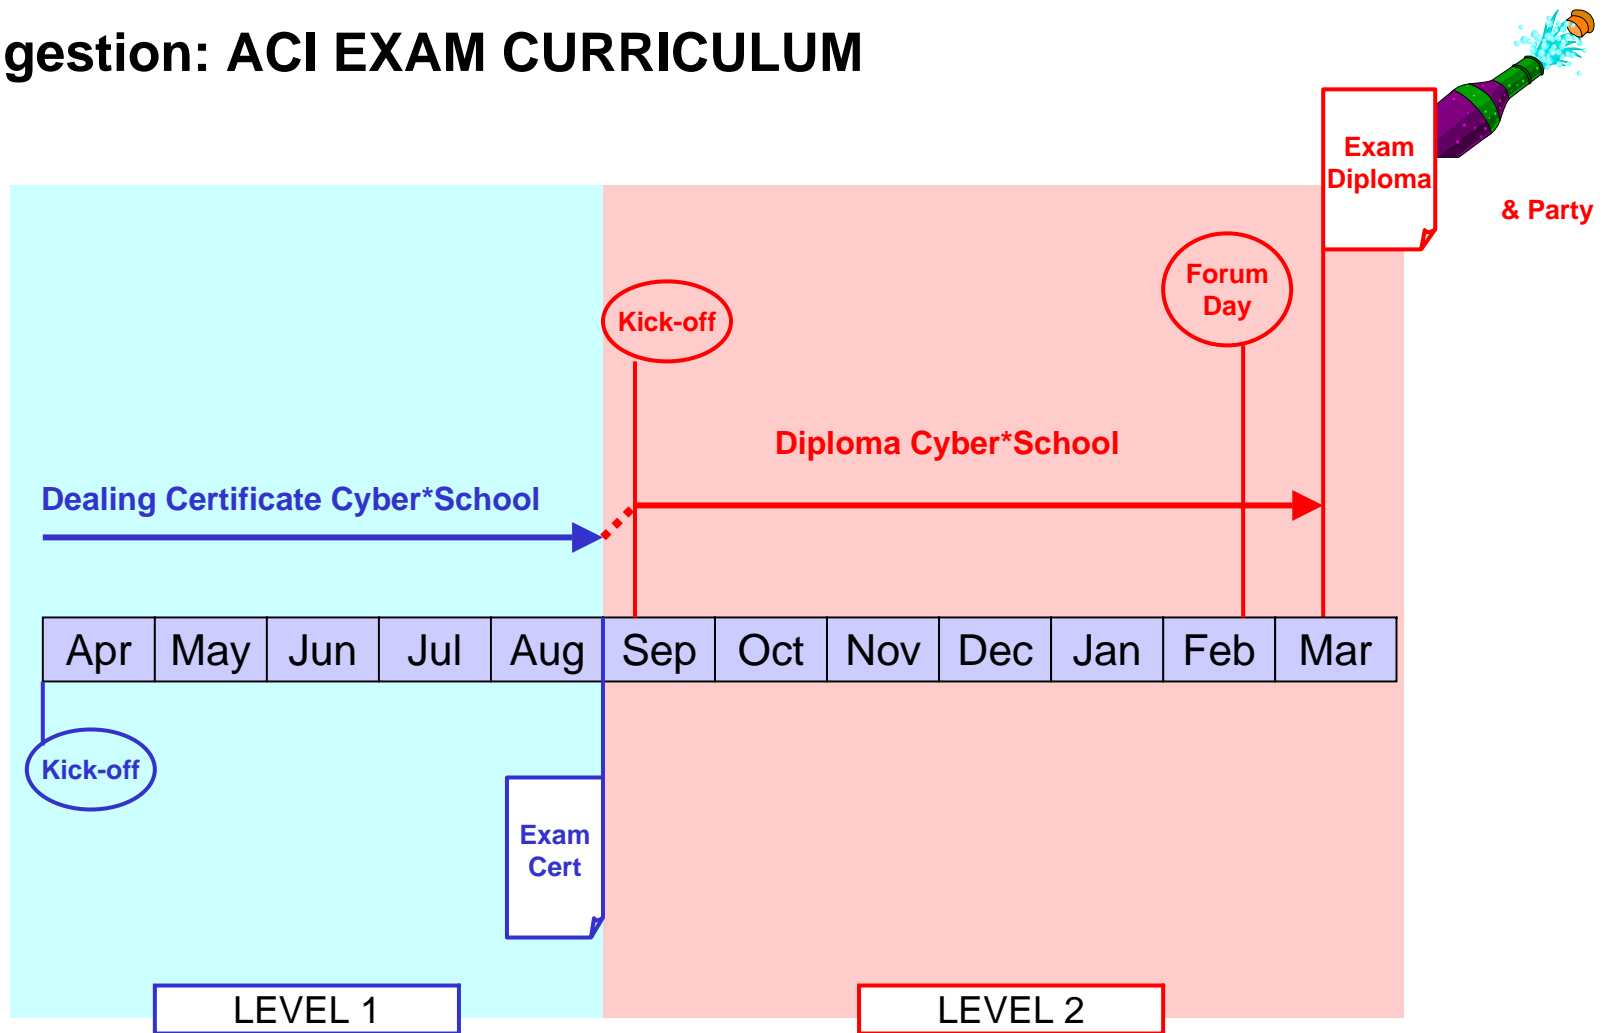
gestion: ACI EXAM CURRICULUM

Exam Diploma

& Party

Forum Day

Kick-off

Diploma Cyber*School

Dealing Certificate Cyber*School

| Apr | May | Jun | Jul | Aug | Sep | Oct | Nov | Dec | Jan | Feb | Mar |
|---|---|---|---|---|---|---|---|---|---|---|---|

Kick-off

Exam Cert

LEVEL 1

LEVEL 2